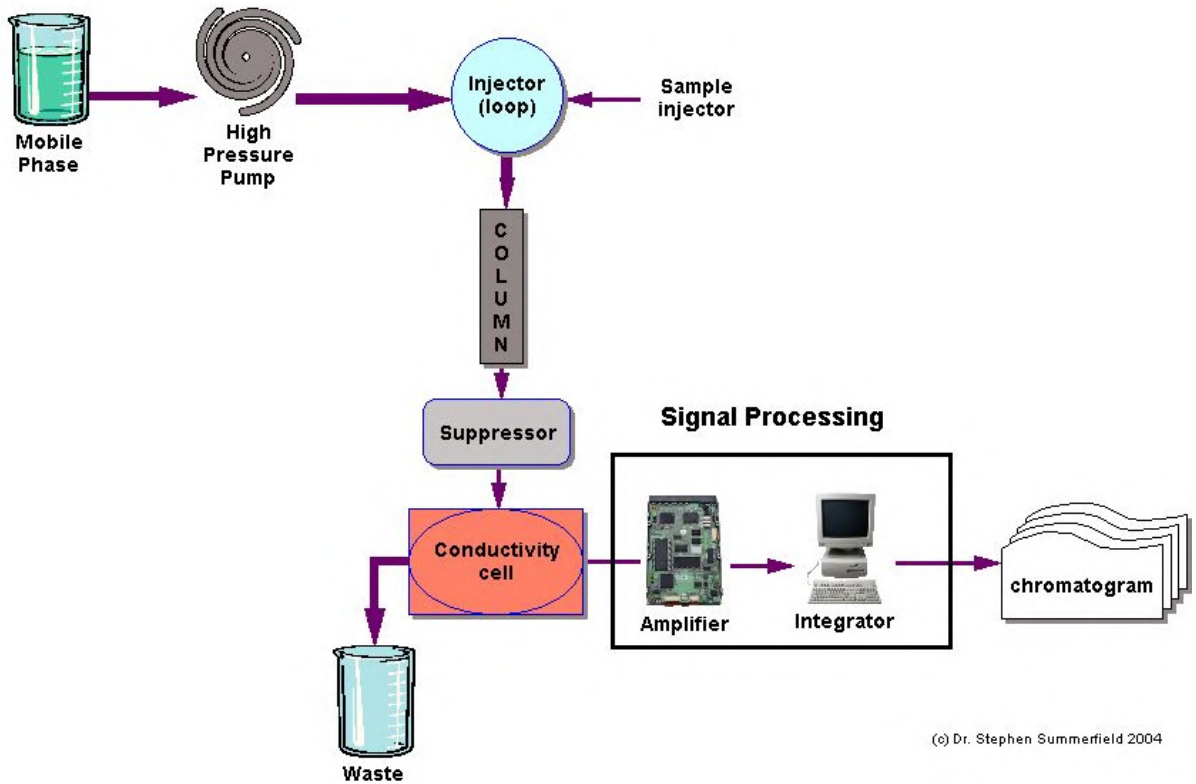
Mobile Phase

High Pressure Pump

Injector (loop)

Sample injector

COLUMN

Suppressor

Signal Processing

Conductivity cell

Amplifier

Integrator

chromatogram

Waste

(c) Dr. Stephen Summerfield 2004